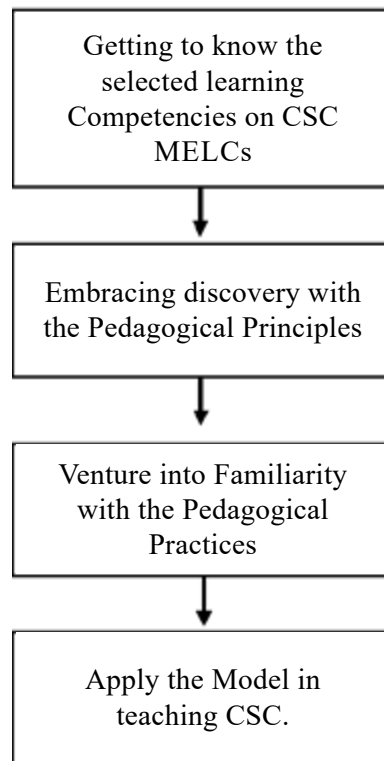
Getting to know the selected learning Competencies on CSC MELCs

Embracing discovery with the Pedagogical Principles

Venture into Familiarity with the Pedagogical Practices

Apply the Model in teaching CSC.